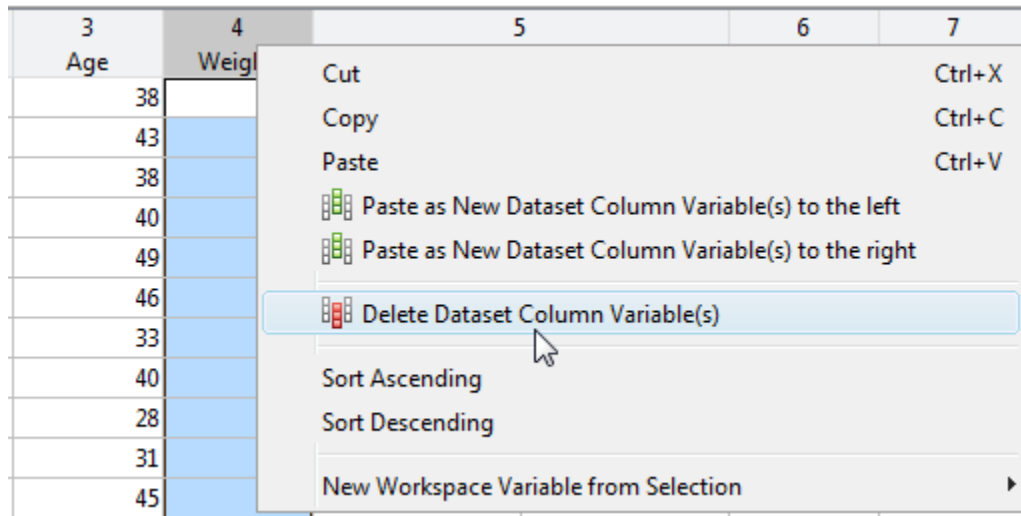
| 3 | 4 | 5 | 6 | 7 |
|---|---|---|---|---|
| Age | Weigl | | | |
| 38 | | | | |
| 43 | | | | |
| 38 | | | | |
| 40 | | | | |
| 49 | | | | |
| 46 | | | | |
| 33 | | | | |
| 40 | | | | |
| 28 | | | | |
| 31 | | | | |
| 45 | | | | |

Cut Ctrl+X
Copy Ctrl+C
Paste Ctrl+V
Paste as New Dataset Column Variable(s) to the left
Paste as New Dataset Column Variable(s) to the right
Delete Dataset Column Variable(s)
Sort Ascending
Sort Descending
New Workspace Variable from Selection